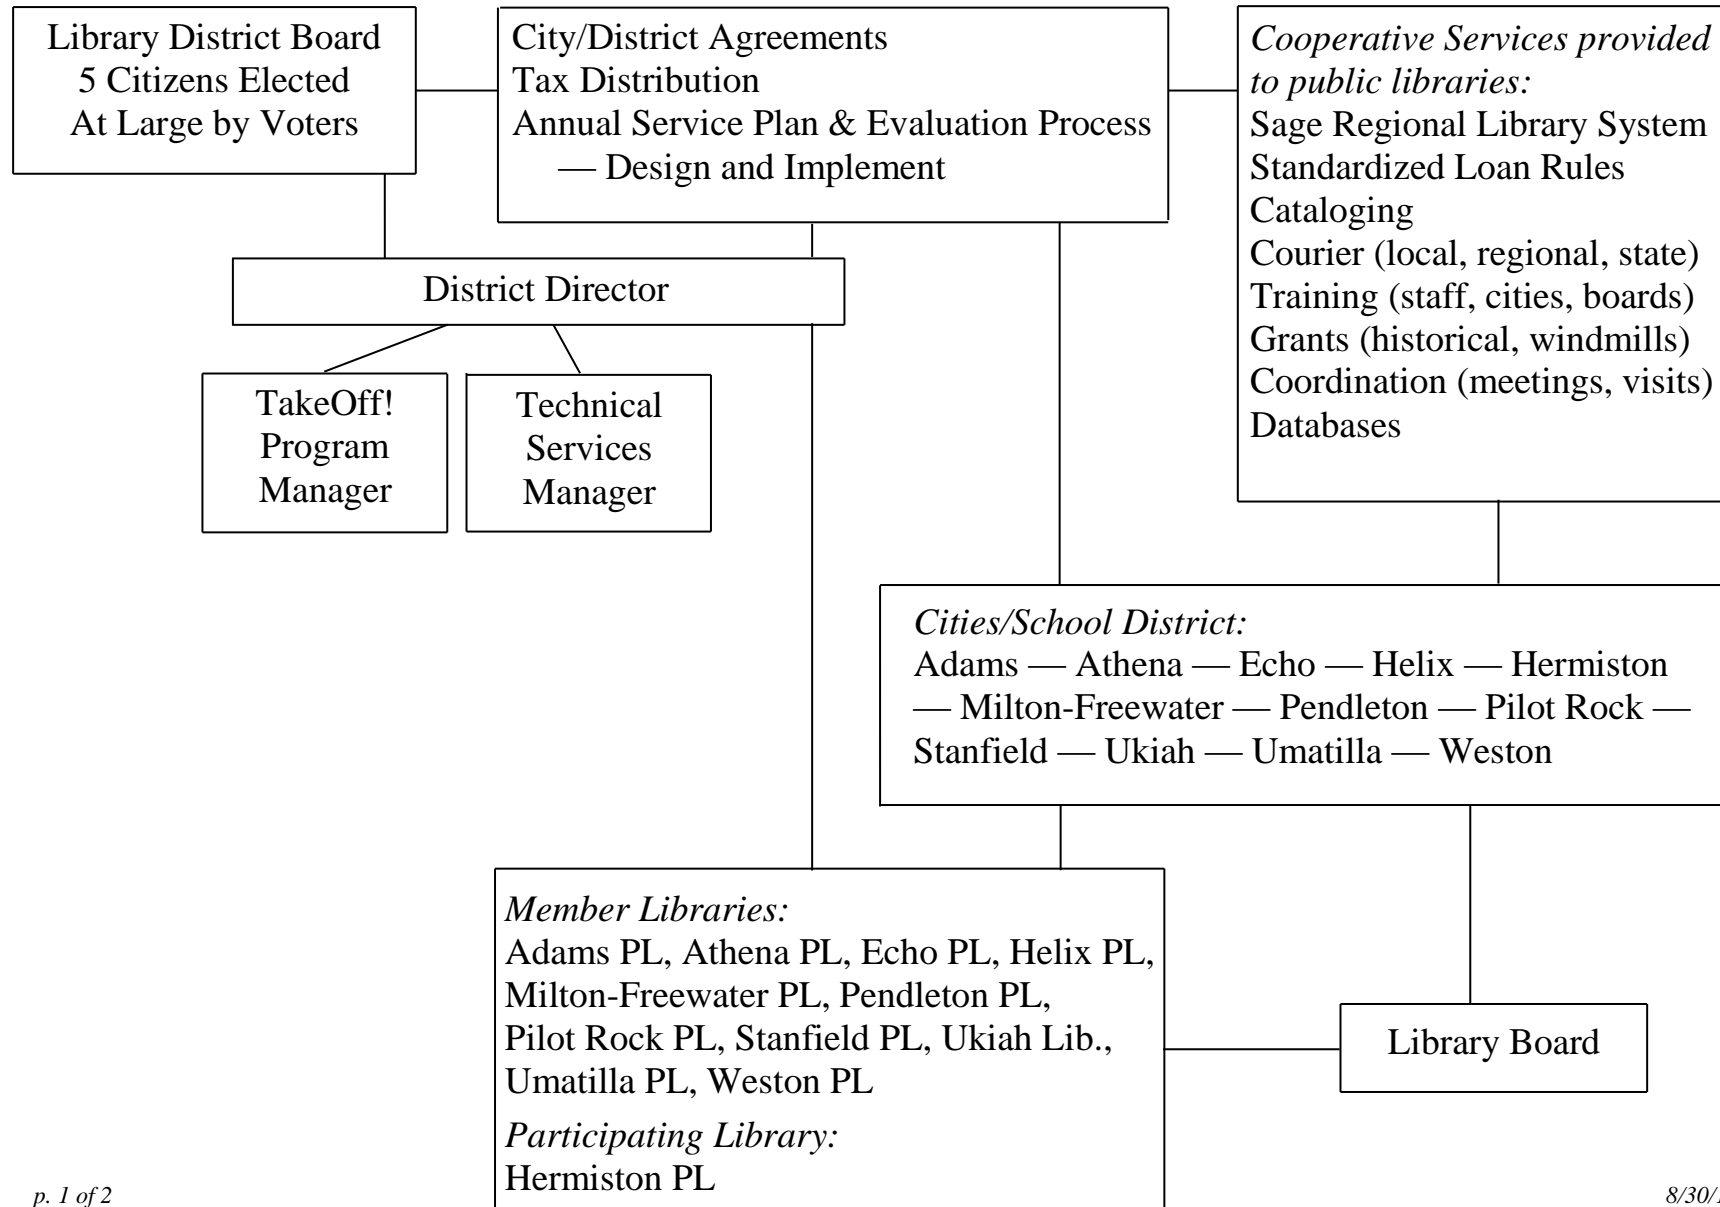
Library District Board
5 Citizens Elected
At Large by Voters

City/District Agreements
Tax Distribution
Annual Service Plan & Evaluation Process
— Design and Implement

*Cooperative Services provided to public libraries:*
Sage Regional Library System
Standardized Loan Rules
Cataloging
Courier (local, regional, state)
Training (staff, cities, boards)
Grants (historical, windmills)
Coordination (meetings, visits)
Databases

District Director

TakeOff! Program Manager

Technical Services Manager

*Cities/School District:*
Adams — Athena — Echo — Helix — Hermiston — Milton-Freewater — Pendleton — Pilot Rock — Stanfield — Ukiah — Umatilla — Weston

*Member Libraries:*
Adams PL, Athena PL, Echo PL, Helix PL, Milton-Freewater PL, Pendleton PL, Pilot Rock PL, Stanfield PL, Ukiah Lib., Umatilla PL, Weston PL
*Participating Library:*
Hermiston PL

Library Board

*p. 1 of 2*

*8/30/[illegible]*